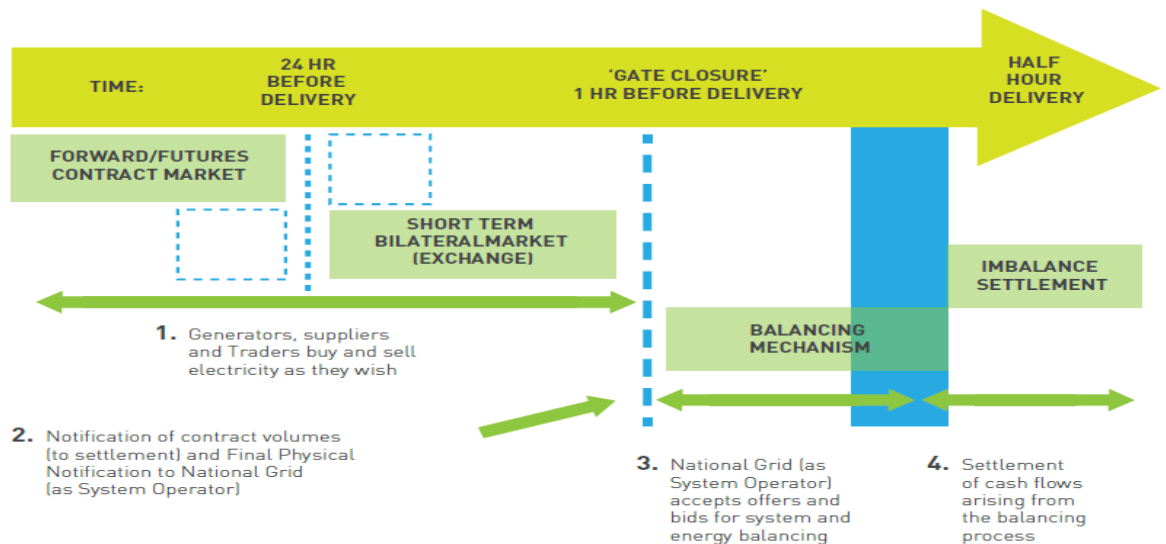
TIME:

24 HR BEFORE DELIVERY

'GATE CLOSURE' 1 HR BEFORE DELIVERY

HALF HOUR DELIVERY

FORWARD/FUTURES CONTRACT MARKET

SHORT TERM BILATERALMARKET (EXCHANGE)

IMBALANCE SETTLEMENT

BALANCING MECHANISM

1. Generators, suppliers and Traders buy and sell electricity as they wish

2. Notification of contract volumes (to settlement) and Final Physical Notification to National Grid (as System Operator)

3. National Grid (as System Operator) accepts offers and bids for system and energy balancing

4. Settlement of cash flows arising from the balancing process